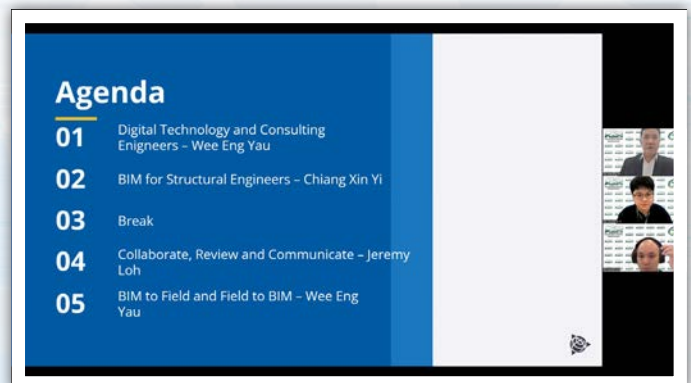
Agenda

01 Digital Technology and Consulting Enigneers – Wee Eng Yau

02 BIM for Structural Engineers – Chiang Xin Yi

03 Break

04 Collaborate, Review and Communicate – Jeremy Loh

05 BIM to Field and Field to BIM – Wee Eng Yau